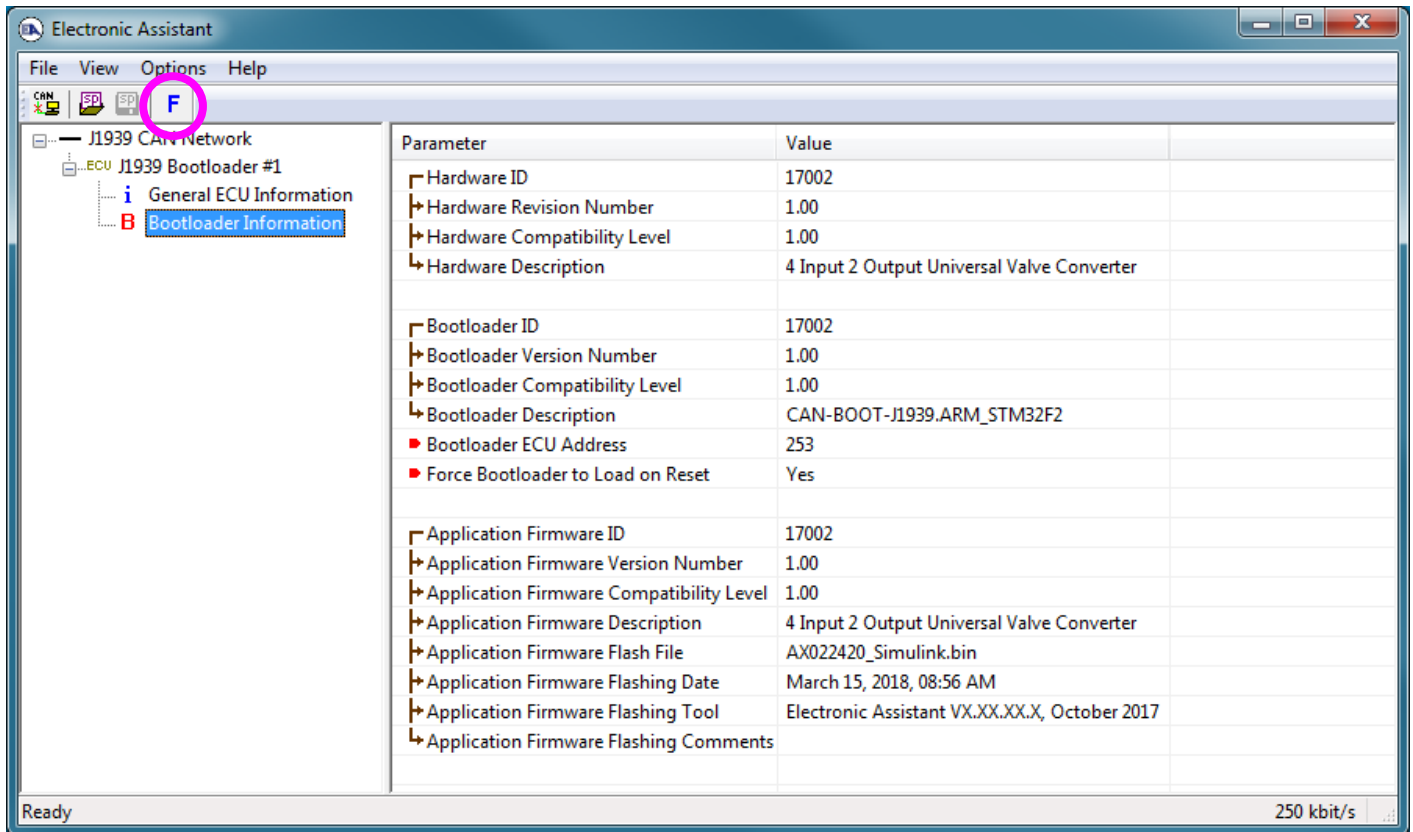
Electronic Assistant

File View Options Help

CAN SP SP F

J1939 CAN Network
ECU J1939 Bootloader #1
i General ECU Information
B Bootloader Information

| Parameter | Value |
|---|---|
| Hardware ID | 17002 |
| Hardware Revision Number | 1.00 |
| Hardware Compatibility Level | 1.00 |
| Hardware Description | 4 Input 2 Output Universal Valve Converter |
| | |
| Bootloader ID | 17002 |
| Bootloader Version Number | 1.00 |
| Bootloader Compatibility Level | 1.00 |
| Bootloader Description | CAN-BOOT-J1939.ARM_STM32F2 |
| Bootloader ECU Address | 253 |
| Force Bootloader to Load on Reset | Yes |
| | |
| Application Firmware ID | 17002 |
| Application Firmware Version Number | 1.00 |
| Application Firmware Compatibility Level | 1.00 |
| Application Firmware Description | 4 Input 2 Output Universal Valve Converter |
| Application Firmware Flash File | AX022420_Simulink.bin |
| Application Firmware Flashing Date | March 15, 2018, 08:56 AM |
| Application Firmware Flashing Tool | Electronic Assistant VX.XX.XX.X, October 2017 |
| Application Firmware Flashing Comments | |

Ready 250 kbit/s